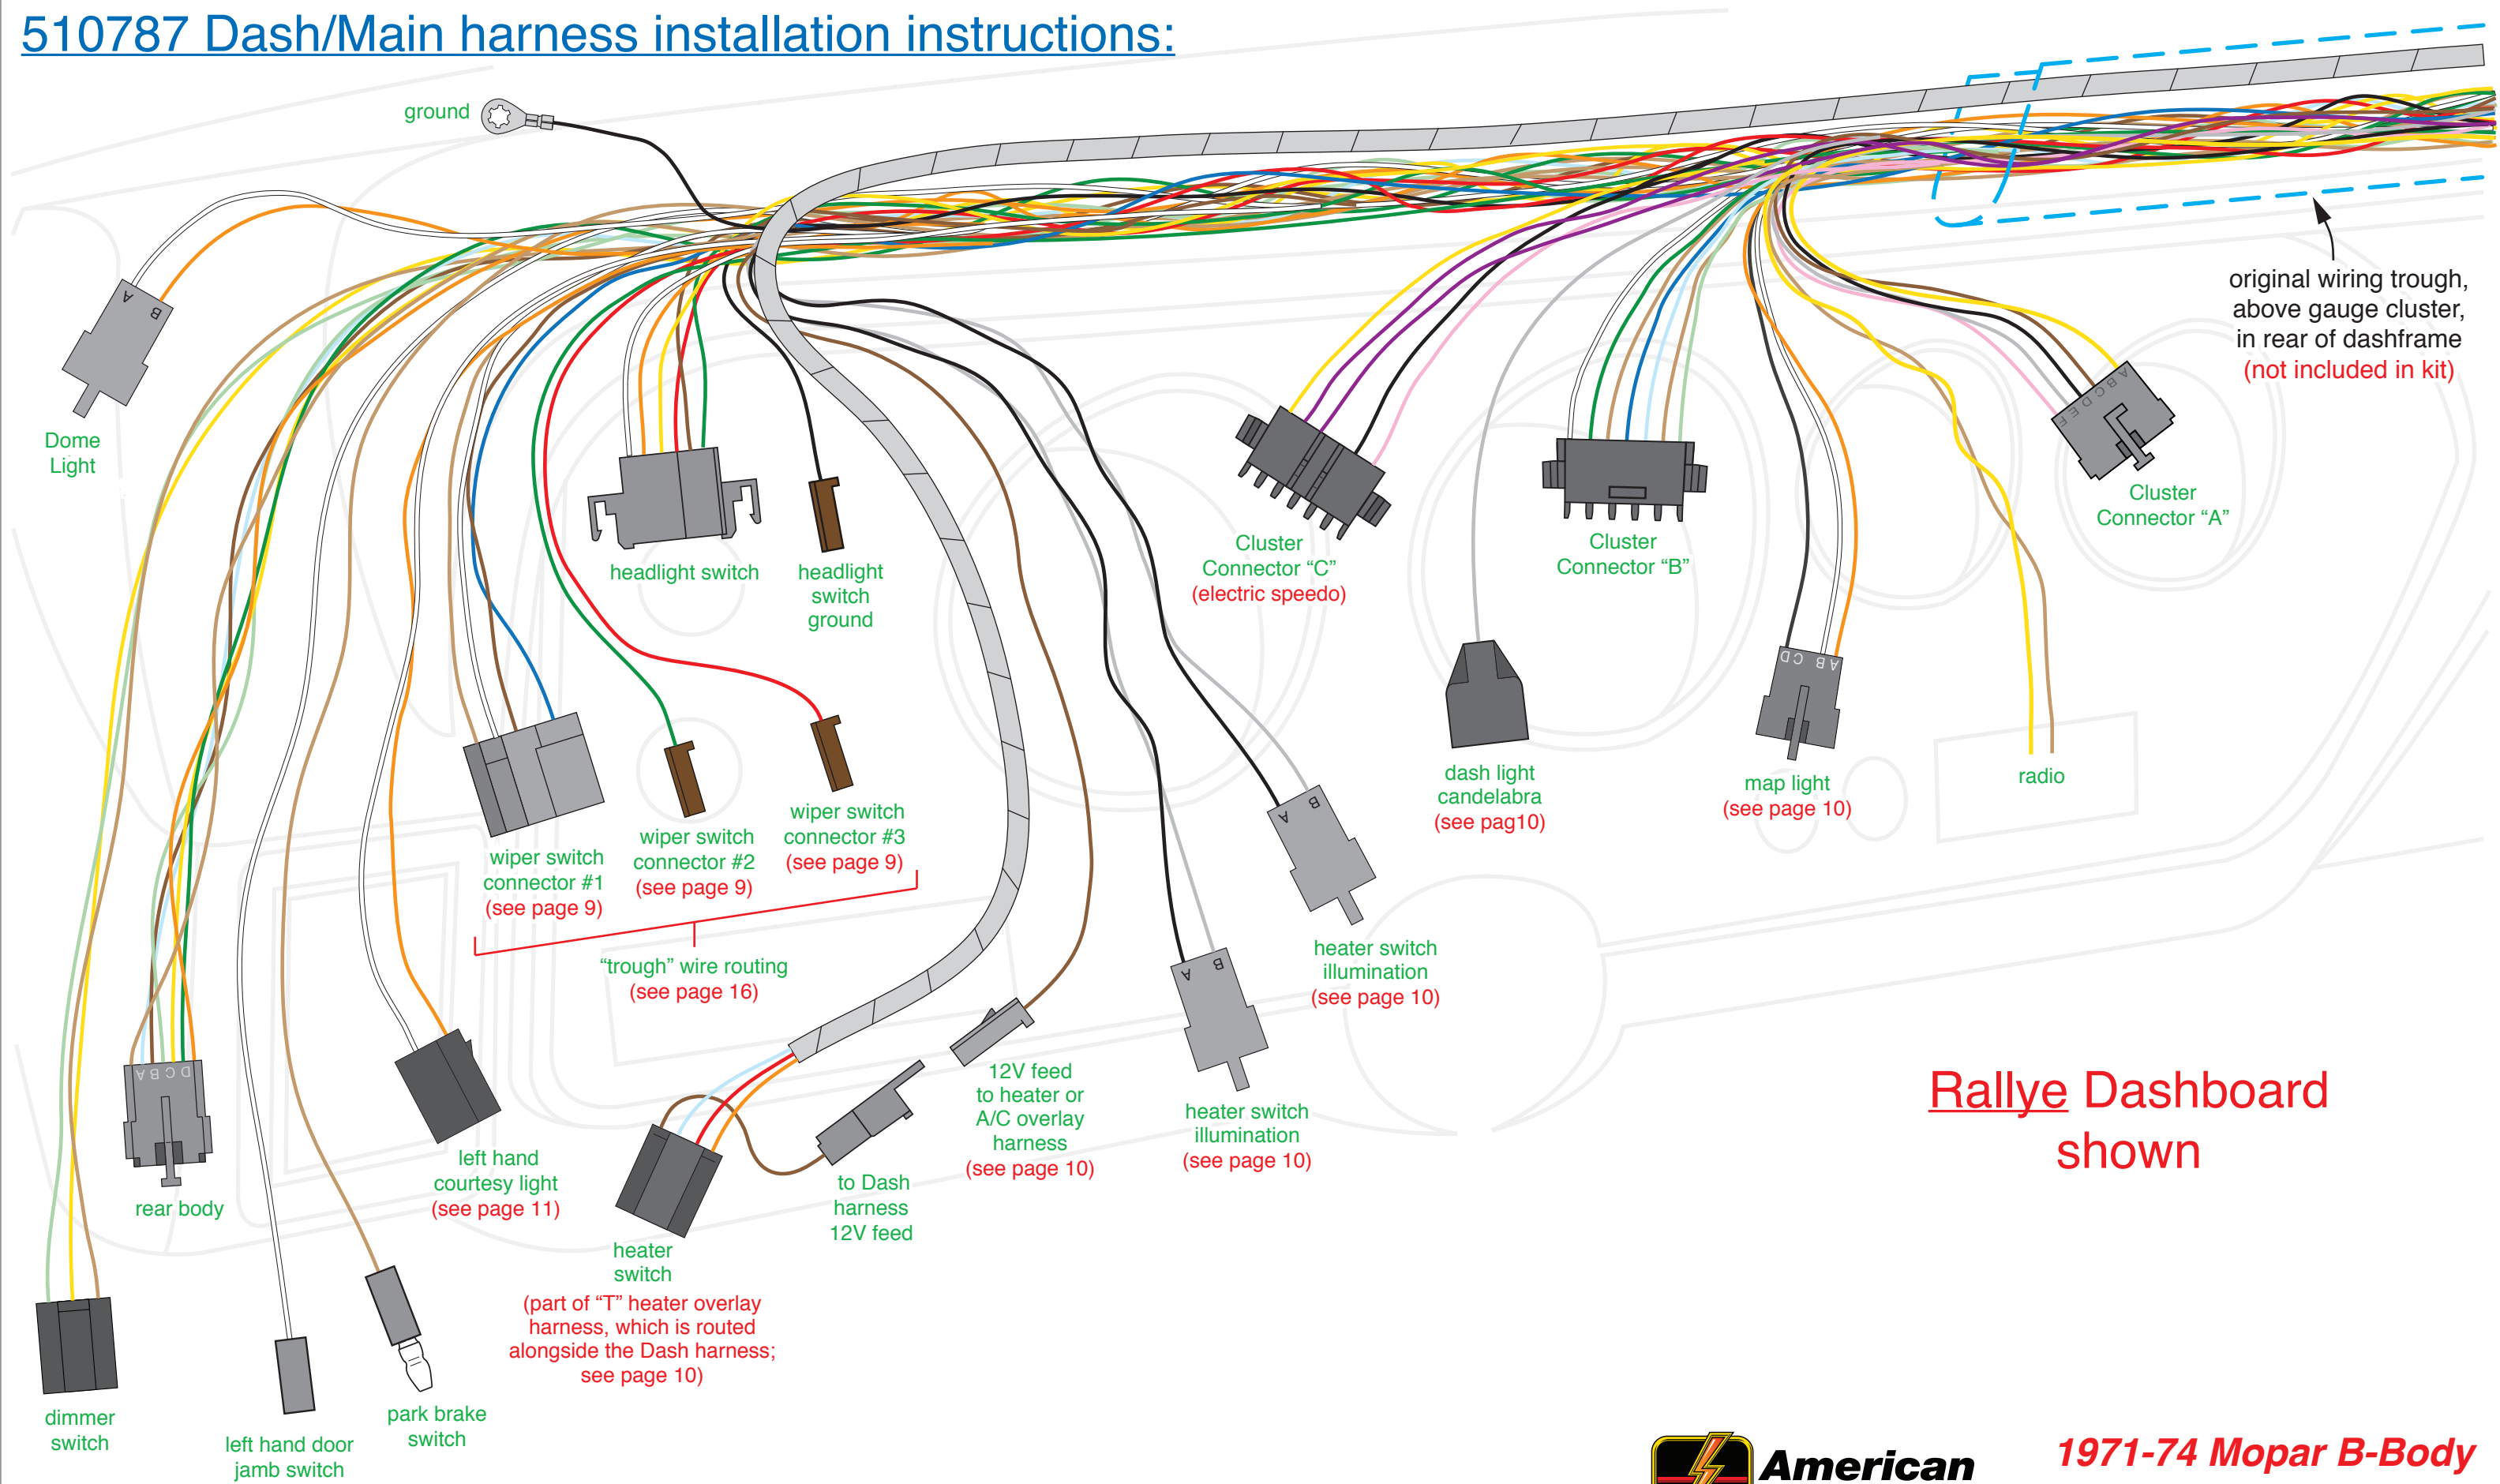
510787 Dash/Main harness installation instructions:

ground

Dome Light

headlight switch

headlight switch ground

Cluster Connector “C” (electric speedo)

Cluster Connector “B”

Cluster Connector “A”

original wiring trough, above gauge cluster, in rear of dashframe (not included in kit)

wiper switch connector #1 (see page 9)

wiper switch connector #2 (see page 9)

wiper switch connector #3 (see page 9)

“trough” wire routing (see page 16)

dash light candelabra (see pag10)

map light (see page 10)

radio

heater switch illumination (see page 10)

rear body

left hand courtesy light (see page 11)

12V feed to heater or A/C overlay harness (see page 10)

heater switch illumination (see page 10)

to Dash harness 12V feed

heater switch (part of “T” heater overlay harness, which is routed alongside the Dash harness; see page 10)

Rallye Dashboard shown

dimmer switch

left hand door jamb switch

park brake switch

American

1971-74 Mopar B-Body